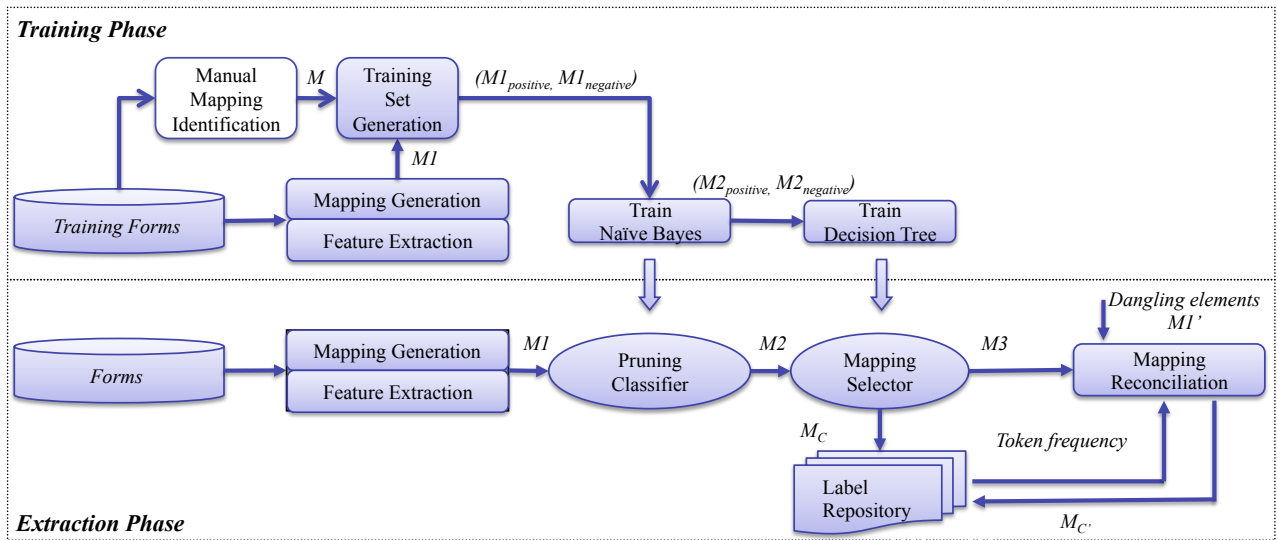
Training Phase

Manual Mapping Identification

M

Training Set Generation

$(M1_{positive}, M1_{negative})$

M1

Training Forms

Mapping Generation

Feature Extraction

$(M2_{positive}, M2_{negative})$

Train Naïve Bayes

Train Decision Tree

Dangling elements M1'

Forms

Mapping Generation

Feature Extraction

M1

Pruning Classifier

M2

Mapping Selector

M3

Mapping Reconciliation

$M_C$

Token frequency

Label Repository

Extraction Phase

$M_{C'}$